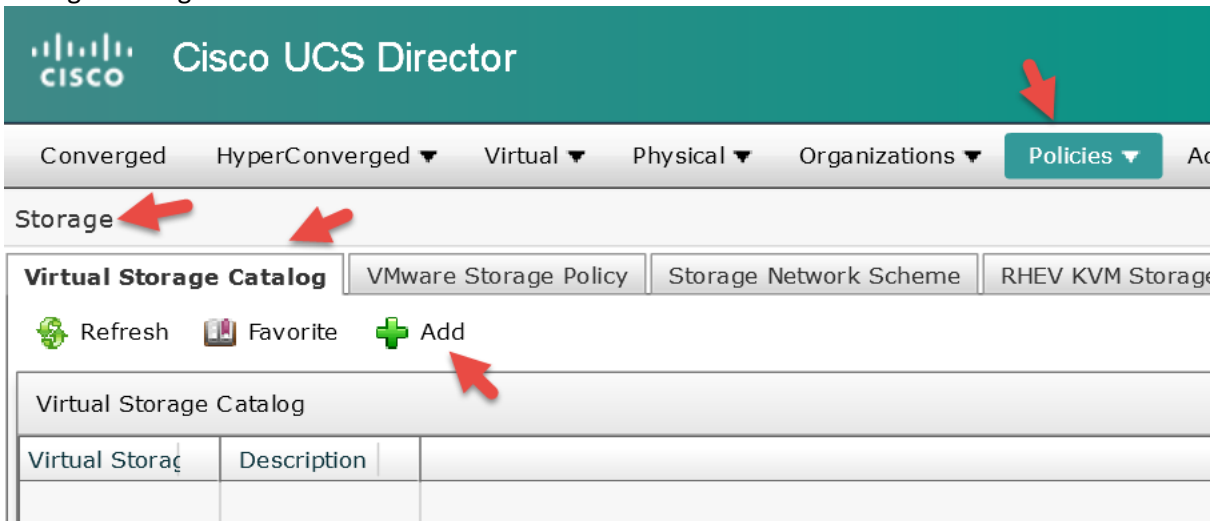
cisco Cisco UCS Director

Converged HyperConverged ▾ Virtual ▾ Physical ▾ Organizations ▾ Policies ▾ A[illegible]

Storage

Virtual Storage Catalog | VMware Storage Policy | Storage Network Scheme | RHEV KVM Storag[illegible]

Refresh Favorite Add

Virtual Storage Catalog

| Virtual Storag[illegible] | Description |
|---|---|
| | |